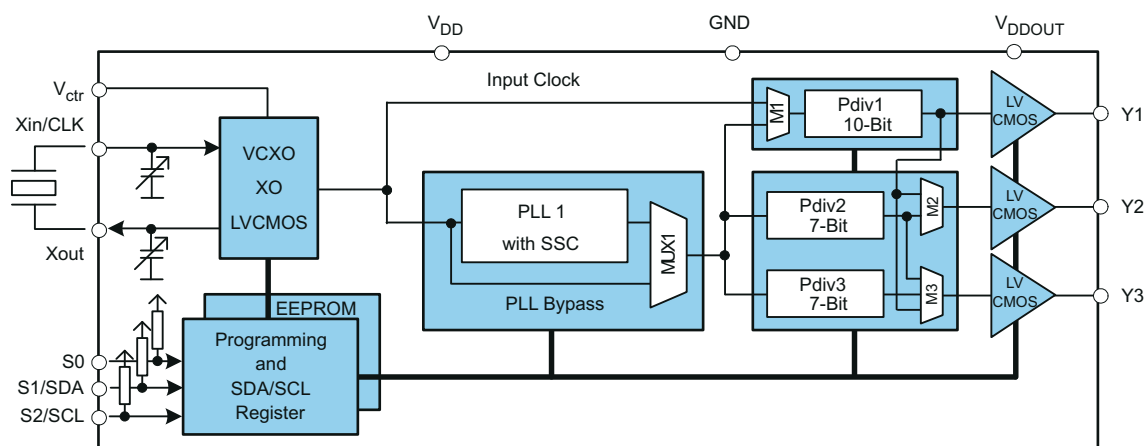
$V_{DD}$

GND

$V_{DDOUT}$

$V_{ctr}$

Xin/CLK

Xout

VCXO

XO

LVCMOS

Input Clock

M1

Pdiv1
10-Bit

LV
CMOS

Y1

PLL 1
with SSC

MUX1

PLL Bypass

Pdiv2
7-Bit

M2

LV
CMOS

Y2

Pdiv3
7-Bit

M3

LV
CMOS

Y3

EEPROM

Programming
and
SDA/SCL
Register

S0

S1/SDA

S2/SCL